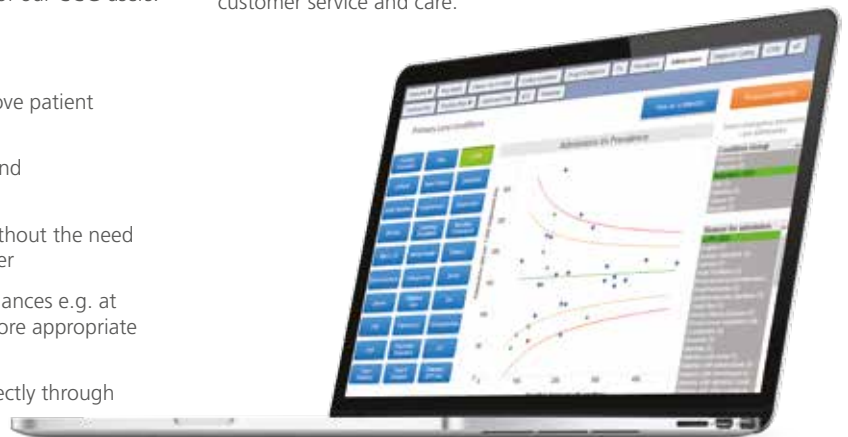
of our 800 user

customer service and care.

ove patient

nd

thout the need er

ances e.g. at ore appropriate

ectly through

Admissions vs Prevalence

Primary care conditions

Condition Group

Reason for admission